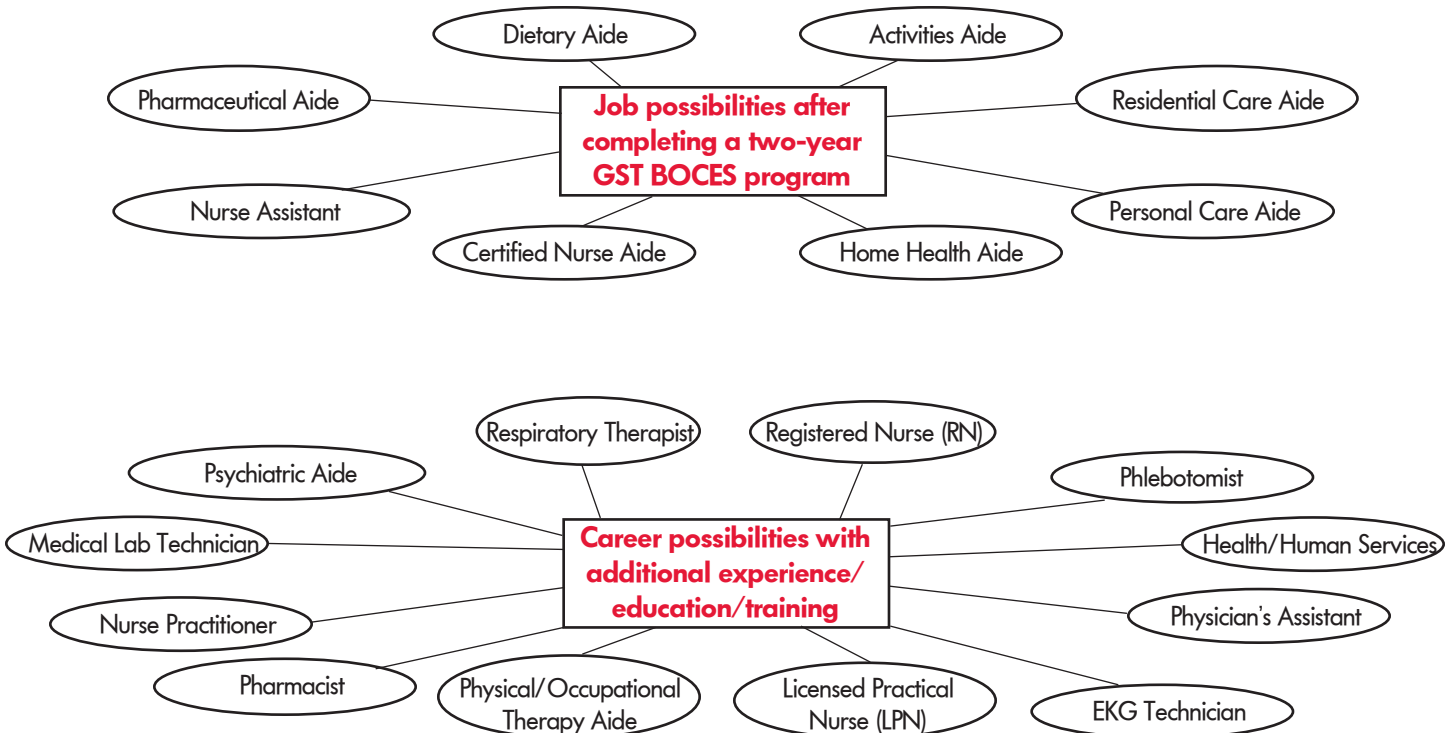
Dietary Aide

Activities Aide

Pharmaceutical Aide

Job possibilities after completing a two-year GST BOCES program

Residential Care Aide

Nurse Assistant

Personal Care Aide

Certified Nurse Aide

Home Health Aide

Respiratory Therapist

Registered Nurse (RN)

Psychiatric Aide

Phlebotomist

Medical Lab Technician

Career possibilities with additional experience/ education/training

Health/Human Services

Nurse Practitioner

Physician's Assistant

Pharmacist

Physical/Occupational Therapy Aide

Licensed Practical Nurse (LPN)

EKG Technician